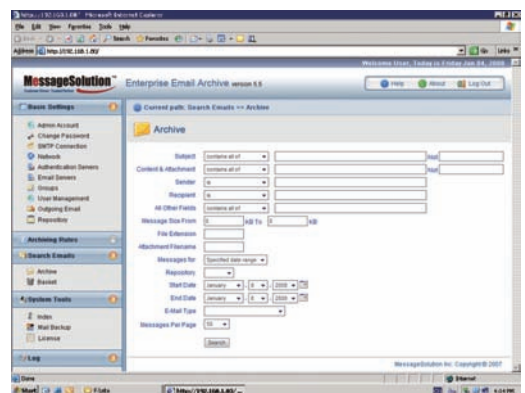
http://192.168.1.88/ - Microsoft Internet Explorer

File Edit View Favorites Tools Help

Back Search Favorites

Address http://192.168.1.88/

Go Links

Welcome User, Today is Friday Jan 04, 2008

MessageSolution

Enterprise Email Archive version 5.5

Help About Log Out

Basic Settings

Admin Account
Change Password
SMTP Connection
Network
Authentication Servers
Email Servers
Groups
User Management
Outgoing Email
Repository

Archiving Rules

Search Emails

Archive
Basket

System Tools

Index
Mail Backup
License

Log

Current path: Search Emails >> Archive

Archive

Subject contains all of | Not
Content & Attachment contains all of | Not
Sender is
Recipient is
All Other Fields contains all of
Message Size From KB To KB
File Extension
Attachment Filename
Messages for Specified date range
Repository
Start Date January 4 2008
End Date January 4 2008
E-Mail Type
Messages Per Page 50

Search

MessageSolution Inc. Copyright© 2007

Done

Internet

Start

http://192.168.1.88/